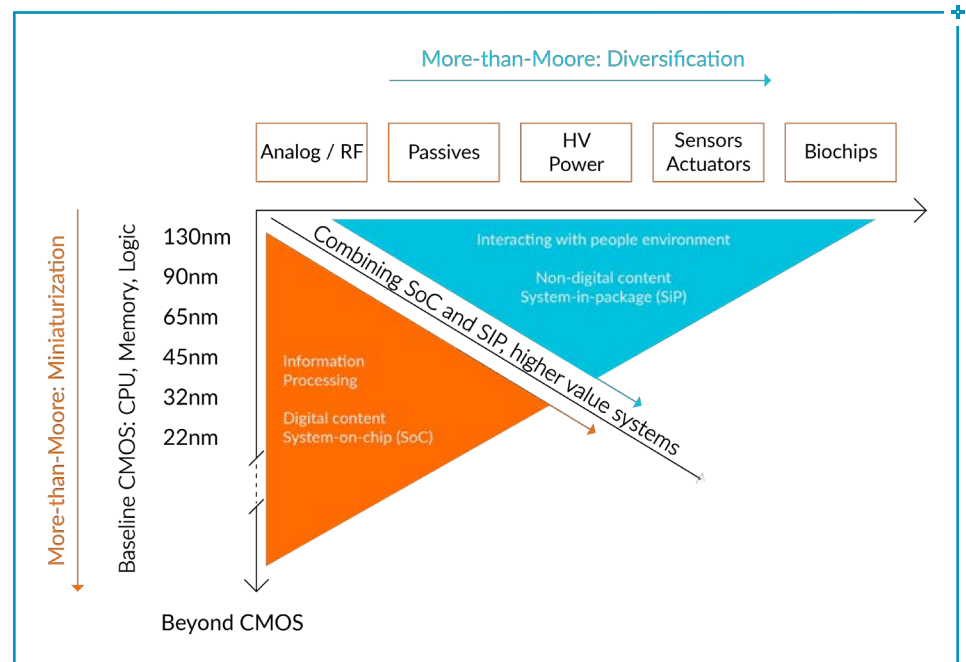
More-than-Moore: Diversification

Analog / RF

Passives

HV Power

Sensors Actuators

Biochips

More-than-Moore: Miniaturization

Baseline CMOS: CPU, Memory, Logic

130nm
90nm
65nm
45nm
32nm
22nm

Interacting with people environment

Non-digital content System-in-package (SiP)

Combining SoC and SIP, higher value systems

Information Processing

Digital content System-on-chip (SoC)

Beyond CMOS